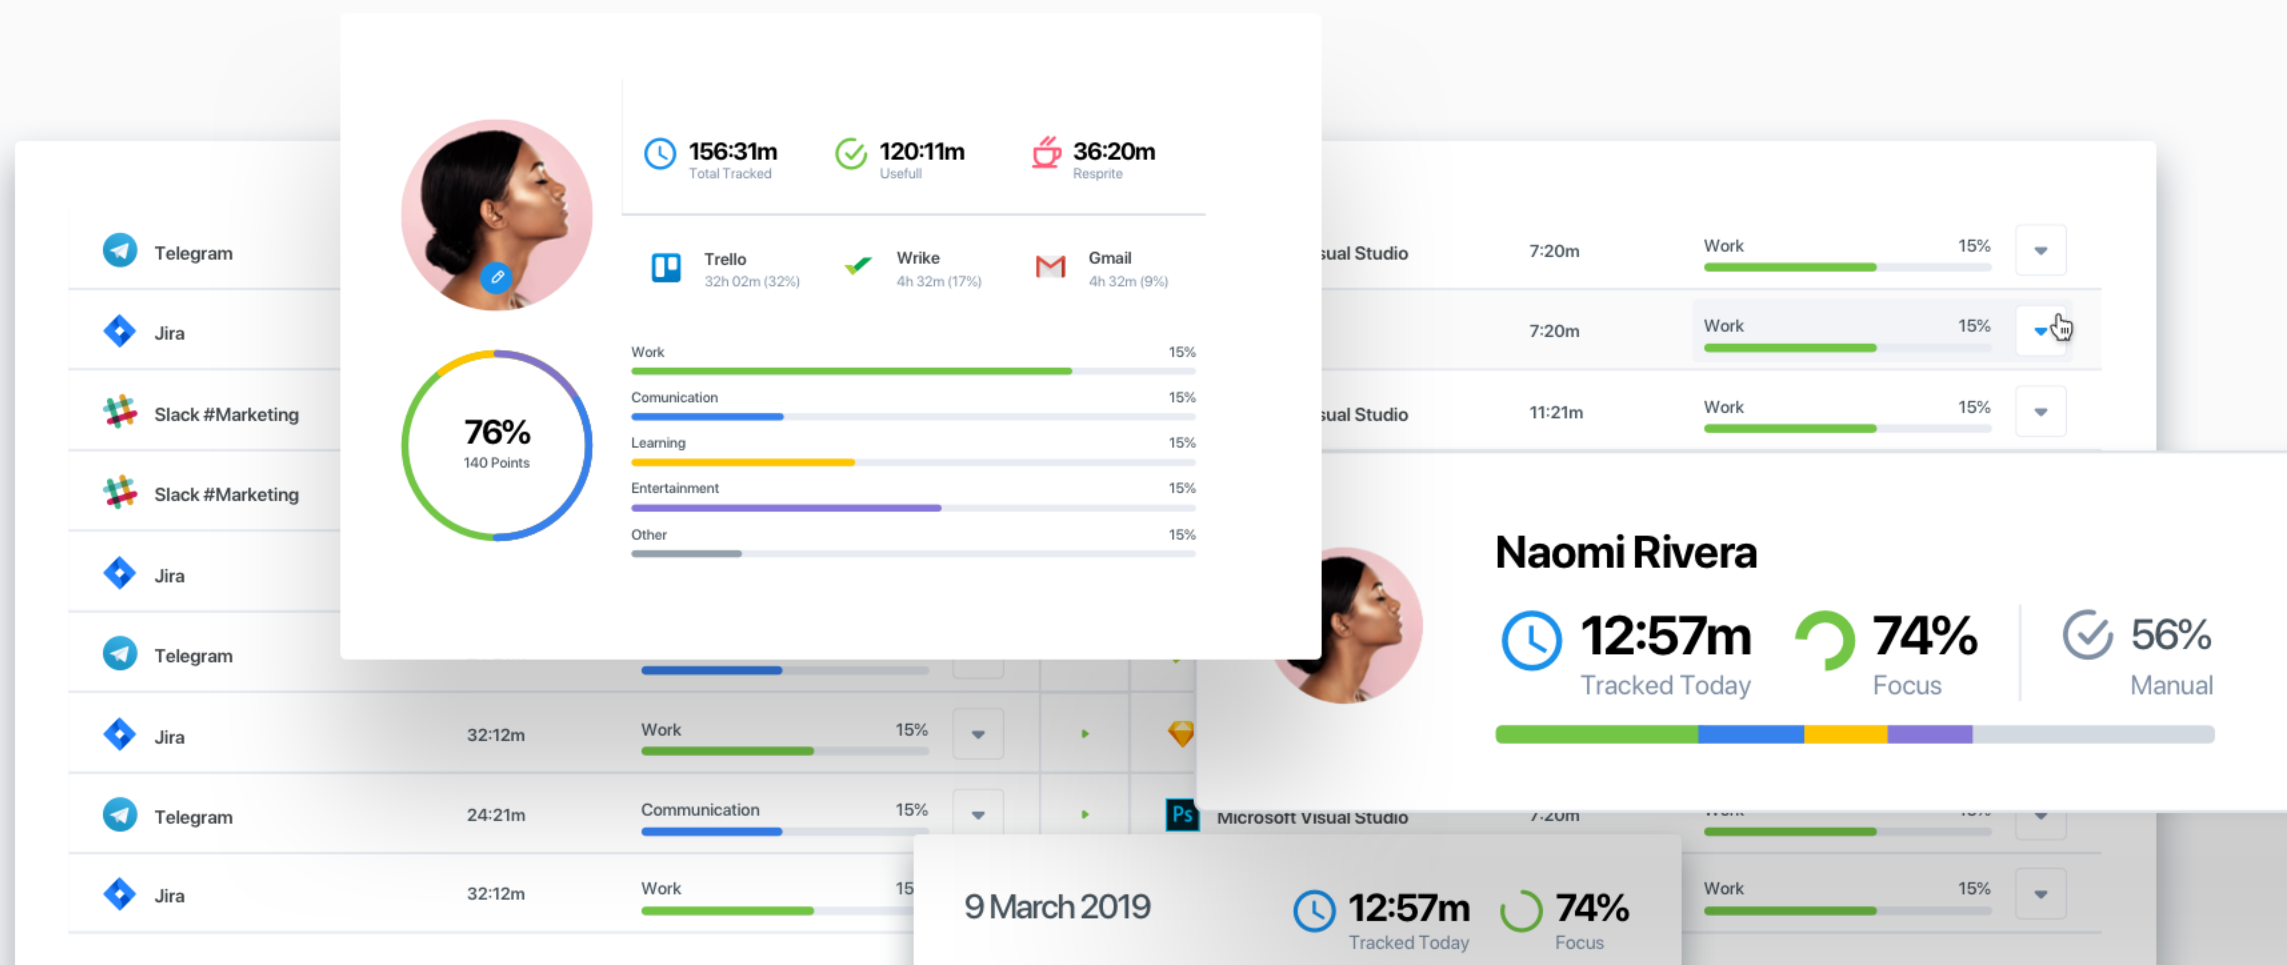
156:31m
Total Tracked

120:11m
Usefull

36:20m
Resprite

Trello
32h 02m (32%)

Wrike
4h 32m (17%)

Gmail
4h 32m (9%)

76%
140 Points

Work 15%

Comunication 15%

Learning 15%

Entertainment 15%

Other 15%

Telegram
Jira
Slack #Marketing
Slack #Marketing
Jira
Telegram
Jira 32:12m Work 15%
Telegram 24:21m Communication 15%
Jira 32:12m Work 15

sual Studio 7:20m Work 15%
7:20m Work 15%
sual Studio 11:21m Work 15%

Naomi Rivera
12:57m Tracked Today
74% Focus
56% Manual

Ps Microsoft Visual Studio 7:20m

Work 15%

9 March 2019
12:57m Tracked Today
74% Focus